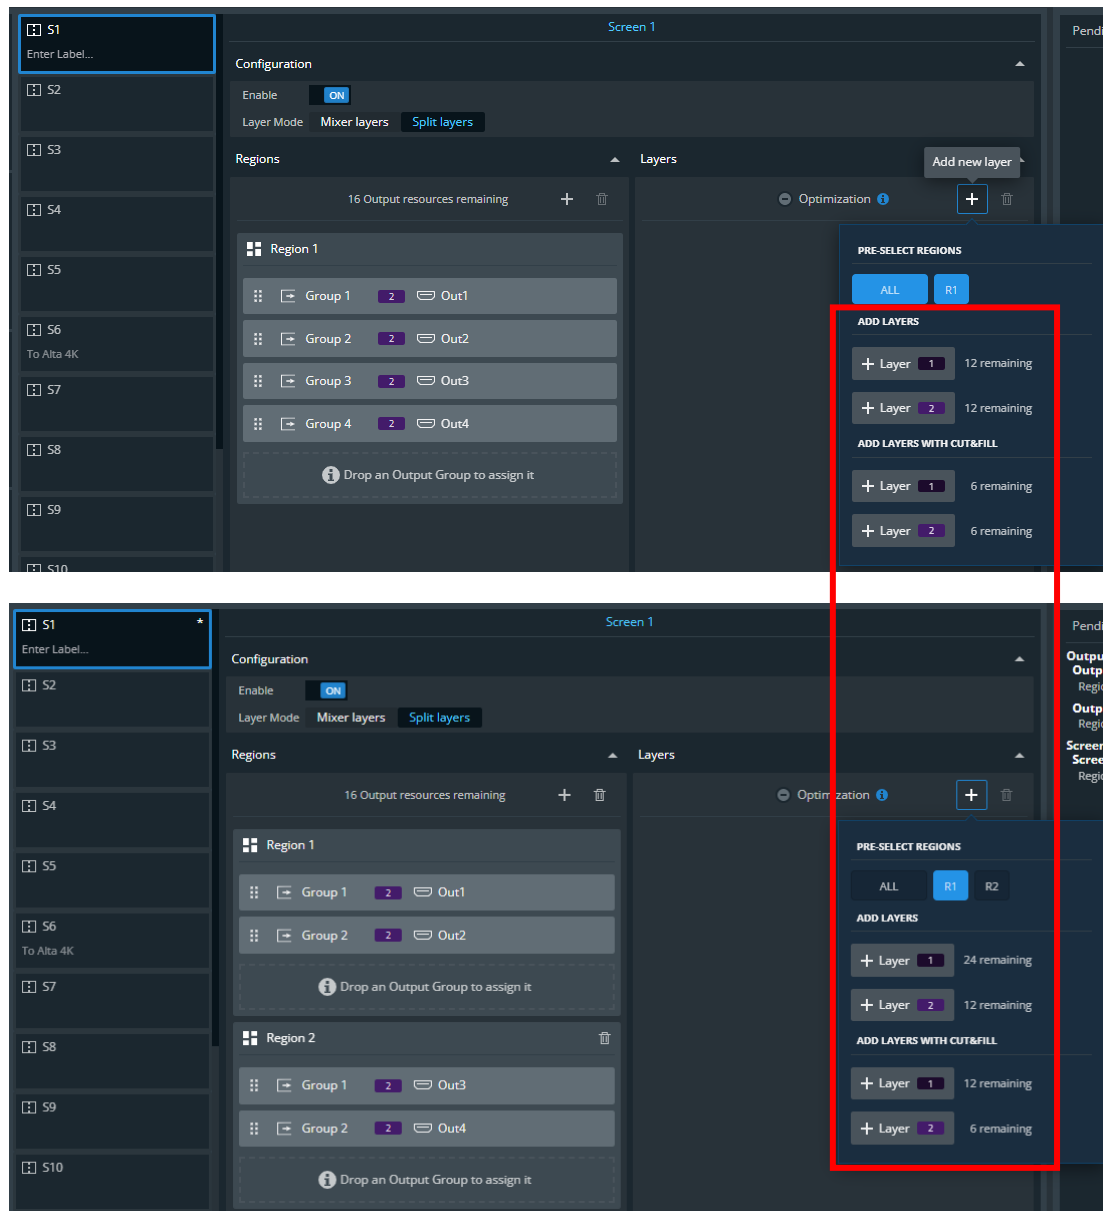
S1
Enter Label...
S2
S3
S4
S5
S6
To Alta 4K
S7
S8
S9
S10

Screen 1

Configuration

Enable ON

Layer Mode Mixer layers Split layers

Regions

16 Output resources remaining

Region 1

Group 1 2 Out1

Group 2 2 Out2

Group 3 2 Out3

Group 4 2 Out4

Drop an Output Group to assign it

Layers

Add new layer

Optimization

PRE-SELECT REGIONS

ALL R1

ADD LAYERS

Layer 1 12 remaining

Layer 2 12 remaining

ADD LAYERS WITH CUT&FILL

Layer 1 6 remaining

Layer 2 6 remaining

Pendi

S1 *
Enter Label...
S2
S3
S4
S5
S6
To Alta 4K
S7
S8
S9
S10

Screen 1

Configuration

Enable ON

Layer Mode Mixer layers Split layers

Regions

16 Output resources remaining

Region 1

Group 1 2 Out1

Group 2 2 Out2

Drop an Output Group to assign it

Region 2

Group 1 2 Out3

Group 2 2 Out4

Drop an Output Group to assign it

Layers

Optimization

PRE-SELECT REGIONS

ALL R1 R2

ADD LAYERS

Layer 1 24 remaining

Layer 2 12 remaining

ADD LAYERS WITH CUT&FILL

Layer 1 12 remaining

Layer 2 6 remaining

Pendi
Outpu
Outp
Regi
Outp
Regi
Screer
Scree
Regi